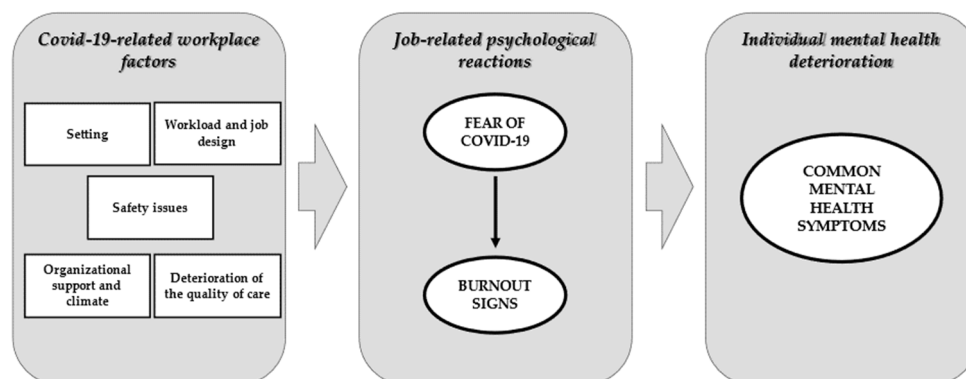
Covid-19-related workplace factors

Setting

Workload and job design

Safety issues

Organizational support and climate

Deterioration of the quality of care

Job-related psychological reactions

FEAR OF COVID-19

BURNOUT SIGNS

Individual mental health deterioration

COMMON MENTAL HEALTH SYMPTOMS